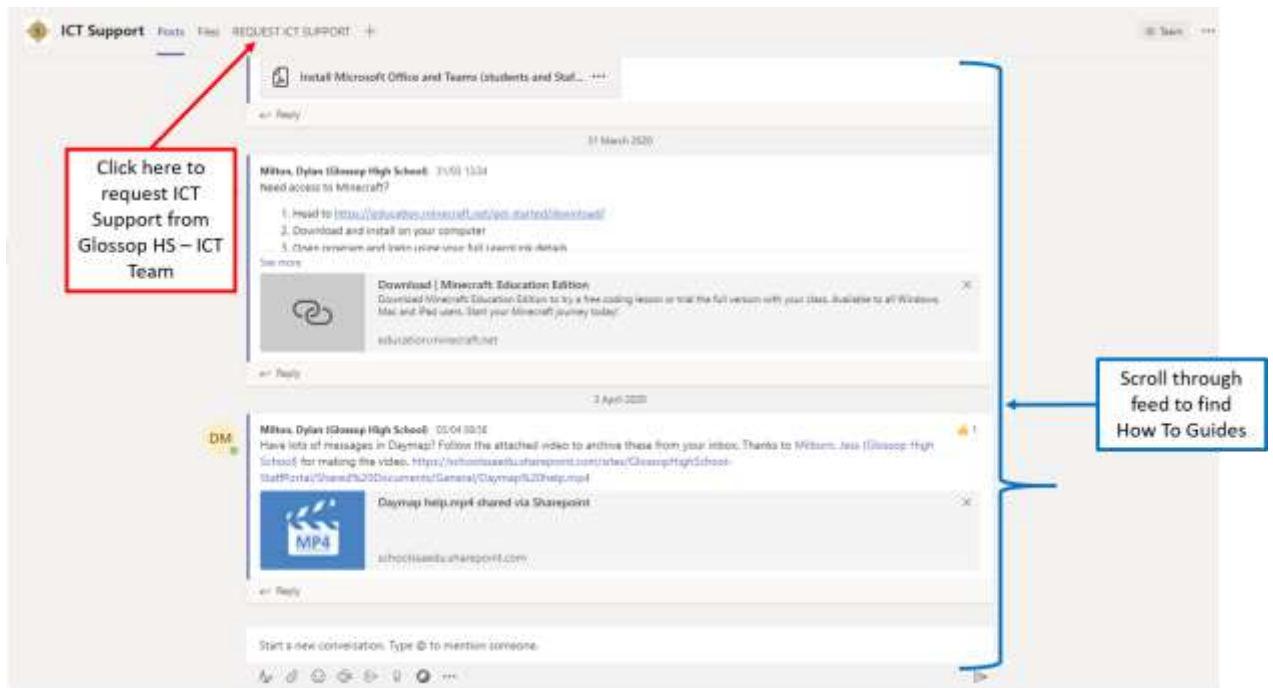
ICT Support Posts Files REQUEST ICT SUPPORT +

Team ···

Install Microsoft Office and Teams (students and Staf... ···

Reply

31 March 2020

Click here to request ICT Support from Glossop HS – ICT Team

Milton, Dylan (Glossop High School) 31/03 13:34
Need access to Minecraft?

1. Head to https://education.minecraft.net/get-started/download/
2. Download and install on your computer
3. Open program and login using your full learnlink details

See more

Download | Minecraft: Education Edition
Download Minecraft: Education Edition to try a free coding lesson or trial the full version with your class. Available to all Windows, Mac and iPad users. Start your Minecraft journey today!

education.minecraft.net

Reply

3 April 2020

Scroll through feed to find How To Guides

DM

Milton, Dylan (Glossop High School) 03/04 09:56
Have lots of messages in Daymap? Follow the attached video to archive these from your inbox. Thanks to Milborn, Jess (Glossop High School) for making the video. https://schoolsaedu.sharepoint.com/sites/GlossopHighSchool-StaffPortal/Shared%20Documents/General/Daymap%20help.mp4

1

MP4

Daymap help.mp4 shared via Sharepoint

schoolsaedu.sharepoint.com

Reply

Start a new conversation. Type @ to mention someone.